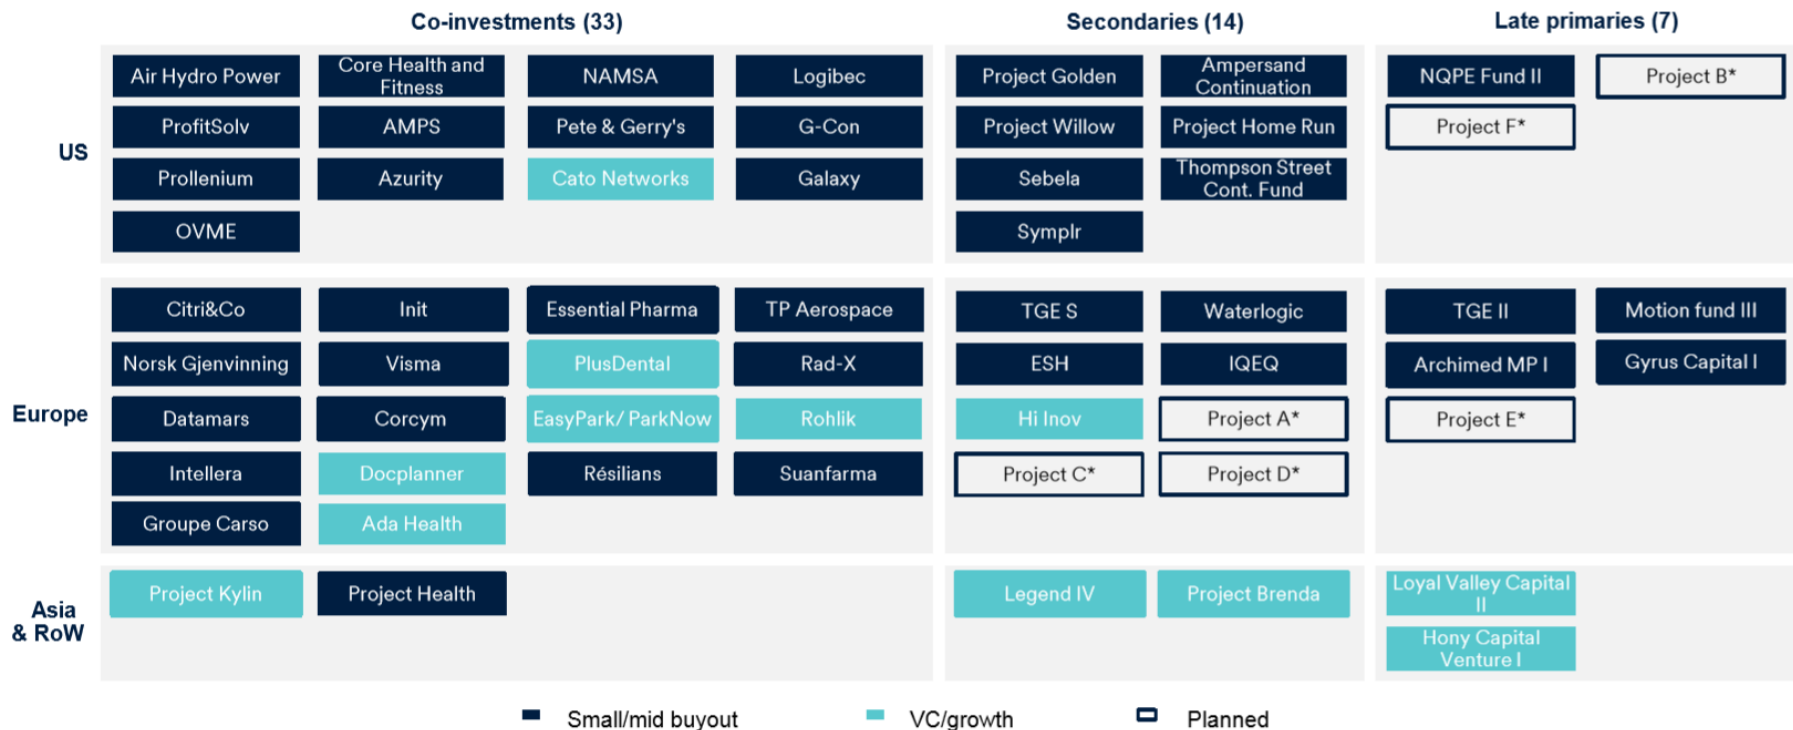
| | Co-investments (33) | | | | Secondaries (14) | | Late primaries (7) | |
|---|---|---|---|---|---|---|---|---|
| US | Air Hydro Power | Core Health and Fitness | NAMSA | Logibec | Project Golden | Ampersand Continuation | NQPE Fund II | Project B* |
| | ProfitSolv | AMPS | Pete & Gerry's | G-Con | Project Willow | Project Home Run | Project F* | |
| | Prollenium | Azurity | Cato Networks | Galaxy | Sebela | Thompson Street Cont. Fund | | |
| | OVME | | | | Symplr | | | |
| Europe | Citri&Co | Init | Essential Pharma | TP Aerospace | TGE S | Waterlogic | TGE II | Motion fund III |
| | Norsk Gjenvinning | Visma | PlusDental | Rad-X | ESH | IQEQ | Archimed MP I | Gyrus Capital I |
| | Datamars | Corcym | EasyPark/ ParkNow | Rohlik | Hi Inov | Project A* | Project E* | |
| | Intellera | Docplanner | Résilians | Suanfarma | Project C* | Project D* | | |
| | Groupe Carso | Ada Health | | | | | | |
| Asia & RoW | Project Kylin | Project Health | | | Legend IV | Project Brenda | Loyal Valley Capital II | |
| | | | | | | | Hony Capital Venture I | |

Small/mid buyout VC/growth Planned